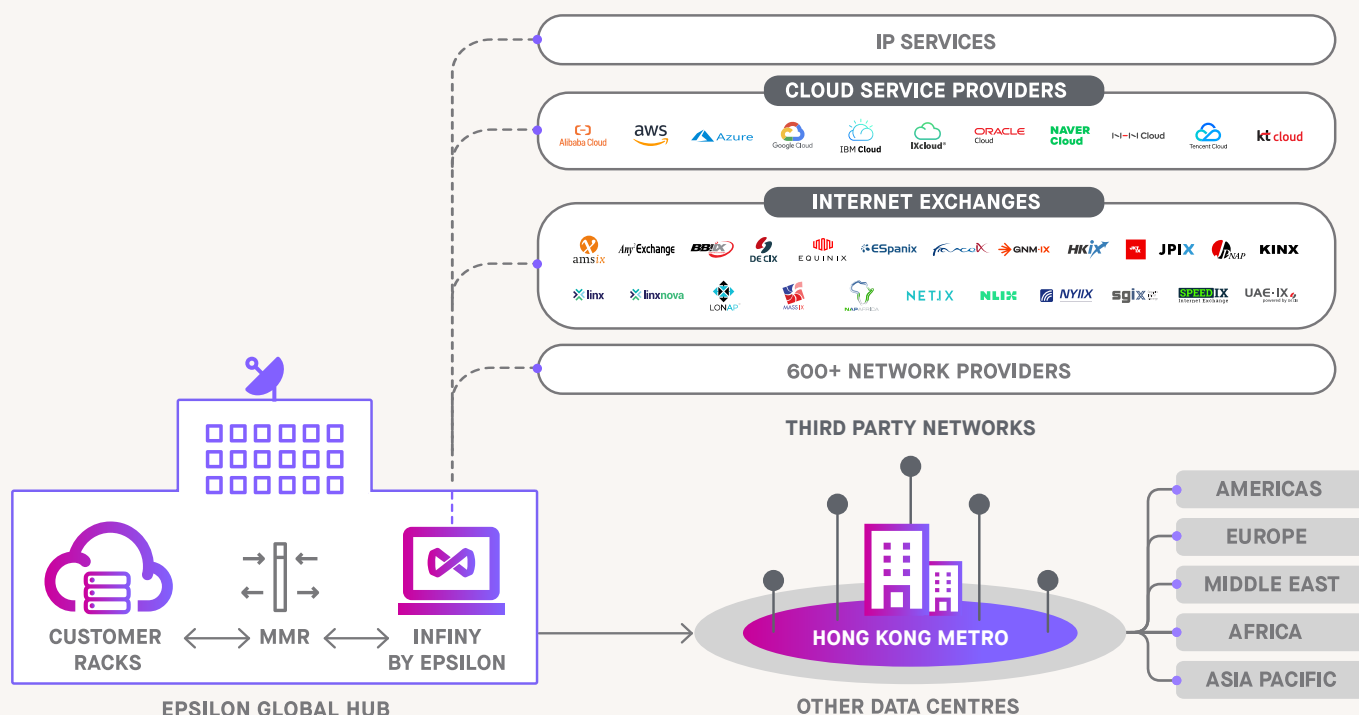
IP SERVICES

CLOUD SERVICE PROVIDERS

Alibaba Cloud aws Azure Google Cloud IBM Cloud IXcloud ORACLE Cloud NAVER Cloud NTT Cloud Tencent Cloud kt cloud

INTERNET EXCHANGES

amsix AnyExchange BBIX DE CIX EQUINIX ESpanix FRANCE-IX GNM-IX HKIX JPIX JPNAP KINX

linx linxnova LONAP MASS IX NAPAFRICA NETIX NLIX NYIIX sgix SPEEDIX Internet Exchange UAE-IX

600+ NETWORK PROVIDERS

THIRD PARTY NETWORKS

CUSTOMER RACKS

MMR

INFINY BY EPSILON

EPSILON GLOBAL HUB

HONG KONG METRO

OTHER DATA CENTRES

AMERICAS

EUROPE

MIDDLE EAST

AFRICA

ASIA PACIFIC